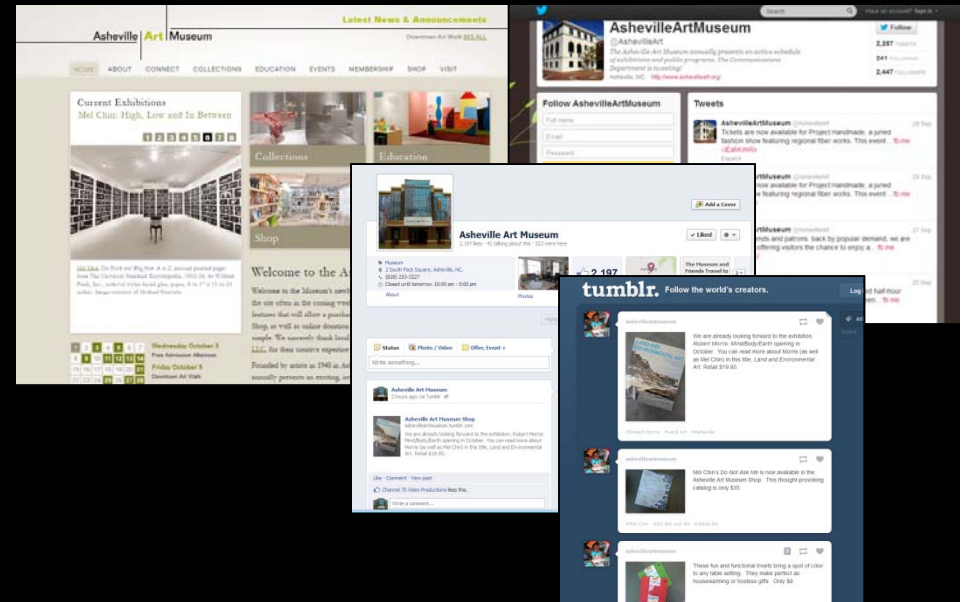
Asheville Art Museum

Latest News & Announcements

Downtown Art Walk SEE ALL

HOME ABOUT CONNECT COLLECTIONS EDUCATION EVENTS MEMBERSHIP SHOP VISIT

Current Exhibitions

Mel Chin: High, Low and In Between

1 2 3 4 5 6 7 8

Collections

Education

Shop

Welcome to the A

Wednesday October 3

Free Admission Afternoon

Friday October 5

Downtown Art Walk

AshevilleArtMuseum

@AshevilleArt

The Asheville Art Museum annually presents an active schedule of exhibitions and public programs. The Communications Department is tweeting!

Asheville, NC · http://www.ashevilleart.org/

Follow

2,287 TWEETS

241 FOLLOWING

2,447 FOLLOWERS

Follow AshevilleArtMuseum

Full name

Email

Password

Tweets

AshevilleArtMuseum @AshevilleArt 28 Sep

Tickets are now available for Project Handmade, a juried fashion show featuring regional fiber works. This event ... fb.me

Asheville Art Museum

Add a Cover

Liked

Museum

2 South Pack Square, Asheville, NC

Closed until tomorrow 10:00 am - 5:00 pm

About

Photos

2,197

The Museum and Friends Travel to

Status Photo / Video Offer, Event +

Write something...

Asheville Art Museum

Asheville Art Museum Shop

Like · Comment · View post

Channel 78 Video Productions likes this.

Write a comment...

tumblr. Follow the world's creators.

Log

ashevilleartmuseum

We are already looking forward to the exhibition, Robert Morris: MindBodyEarth opening in October. You can read more about Morris (as well as Mel Chin) in this title, Land and Environmental Art. Retail $19.95

ashevilleartmuseum

Mel Chin's Do Not Ask Me is now available in the Asheville Art Museum Shop. This thought provoking catalog is only $35.

ashevilleartmuseum

These fun and functional trivets bring a spot of color to any table setting. They make perfect as housewarming or hostess gifts. Only $6